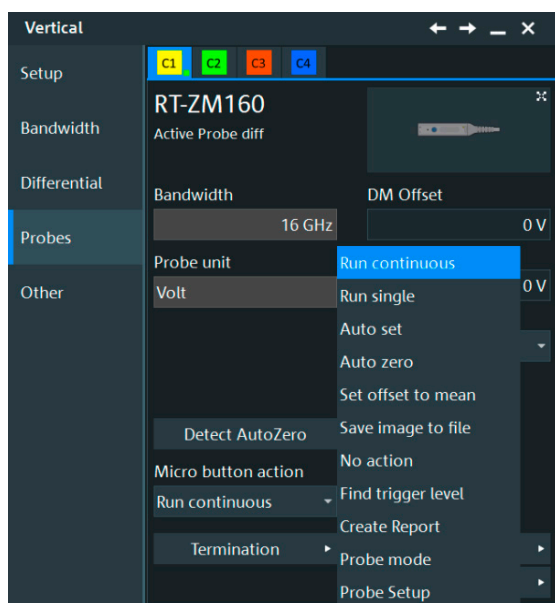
Vertical

Setup

Bandwidth

Differential

Probes

Other

C1 C2 C3 C4

RT-ZM160

Active Probe diff

Bandwidth

16 GHz

DM Offset

0 V

Probe unit

Volt

0 V

Run continuous

Run single

Auto set

Auto zero

Set offset to mean

Save image to file

No action

Find trigger level

Create Report

Probe mode

Probe Setup

Detect AutoZero

Micro button action

Run continuous

Termination